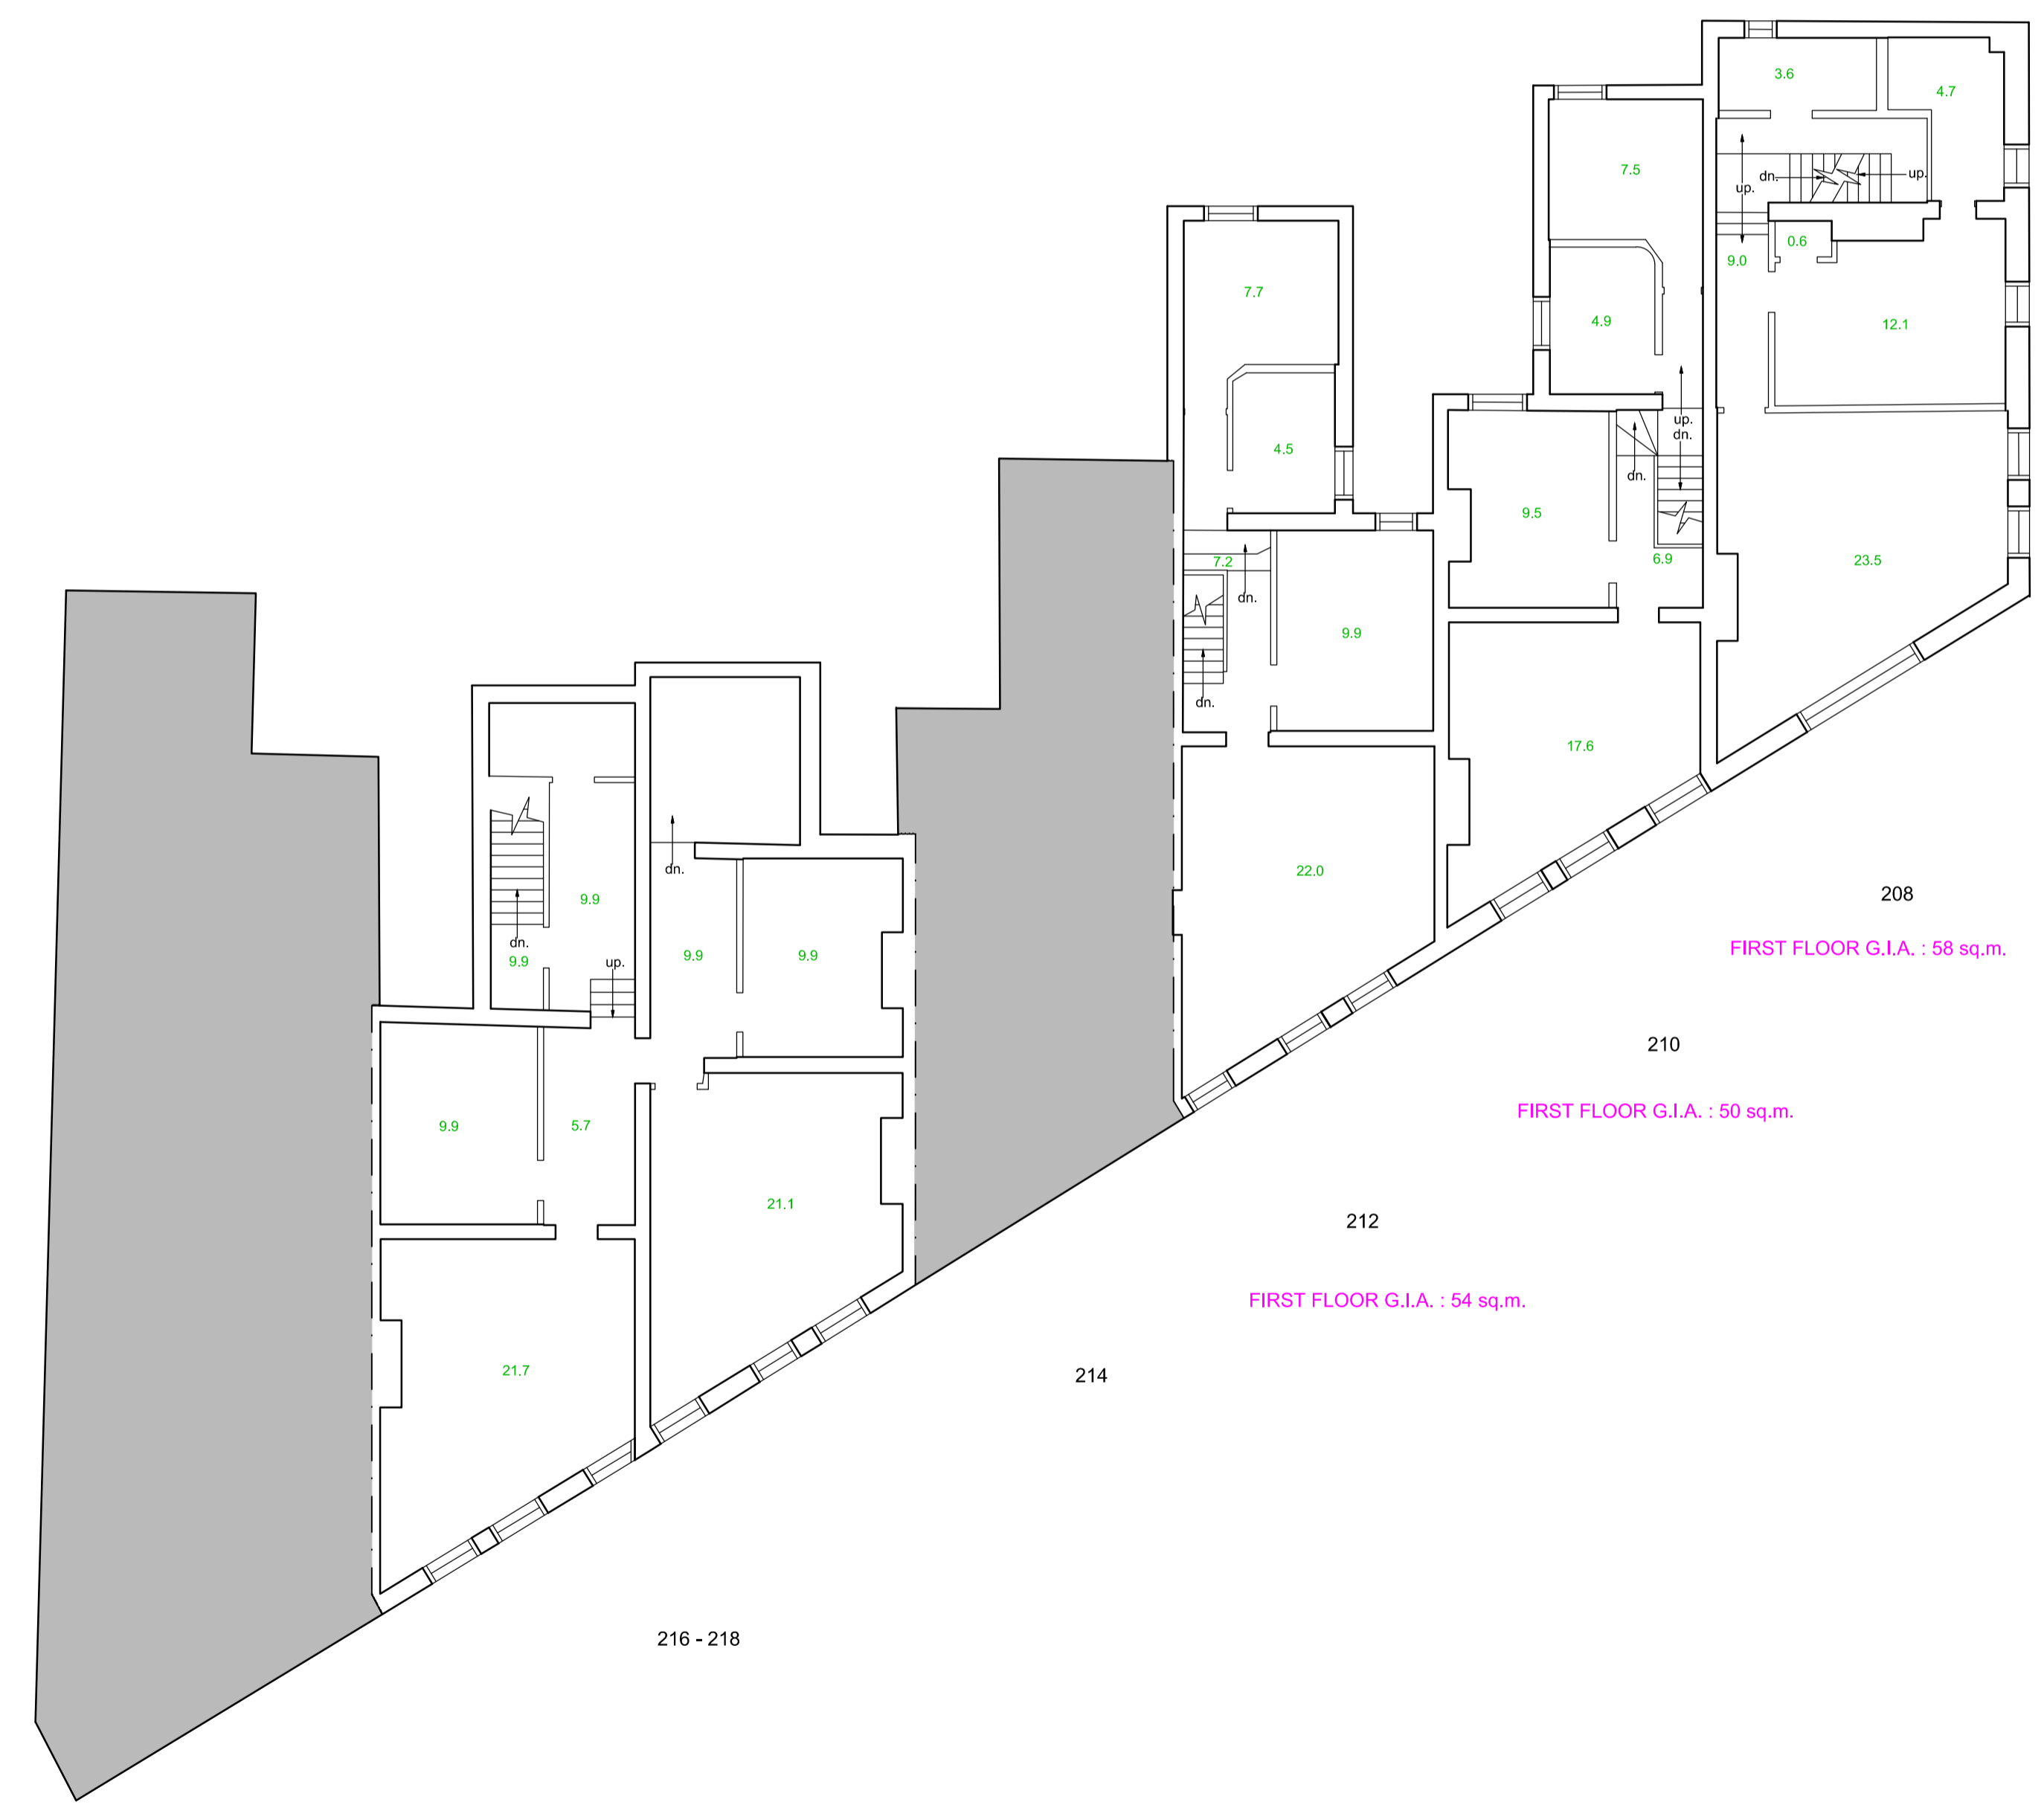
3.6
4.7
7.5
dn.
up.
up.
0.6
9.0
4.9
12.1
7.7
4.5
up.
dn.
9.5
dn.
6.9
23.5
7.2
dn.
9.9
dn.
17.6
22.0
208
FIRST FLOOR G.I.A. : 58 sq.m.
9.9
dn.
dn.
9.9
up.
9.9
9.9
210
FIRST FLOOR G.I.A. : 50 sq.m.
9.9
5.7
21.1
212
FIRST FLOOR G.I.A. : 54 sq.m.
21.7
214
216 - 218